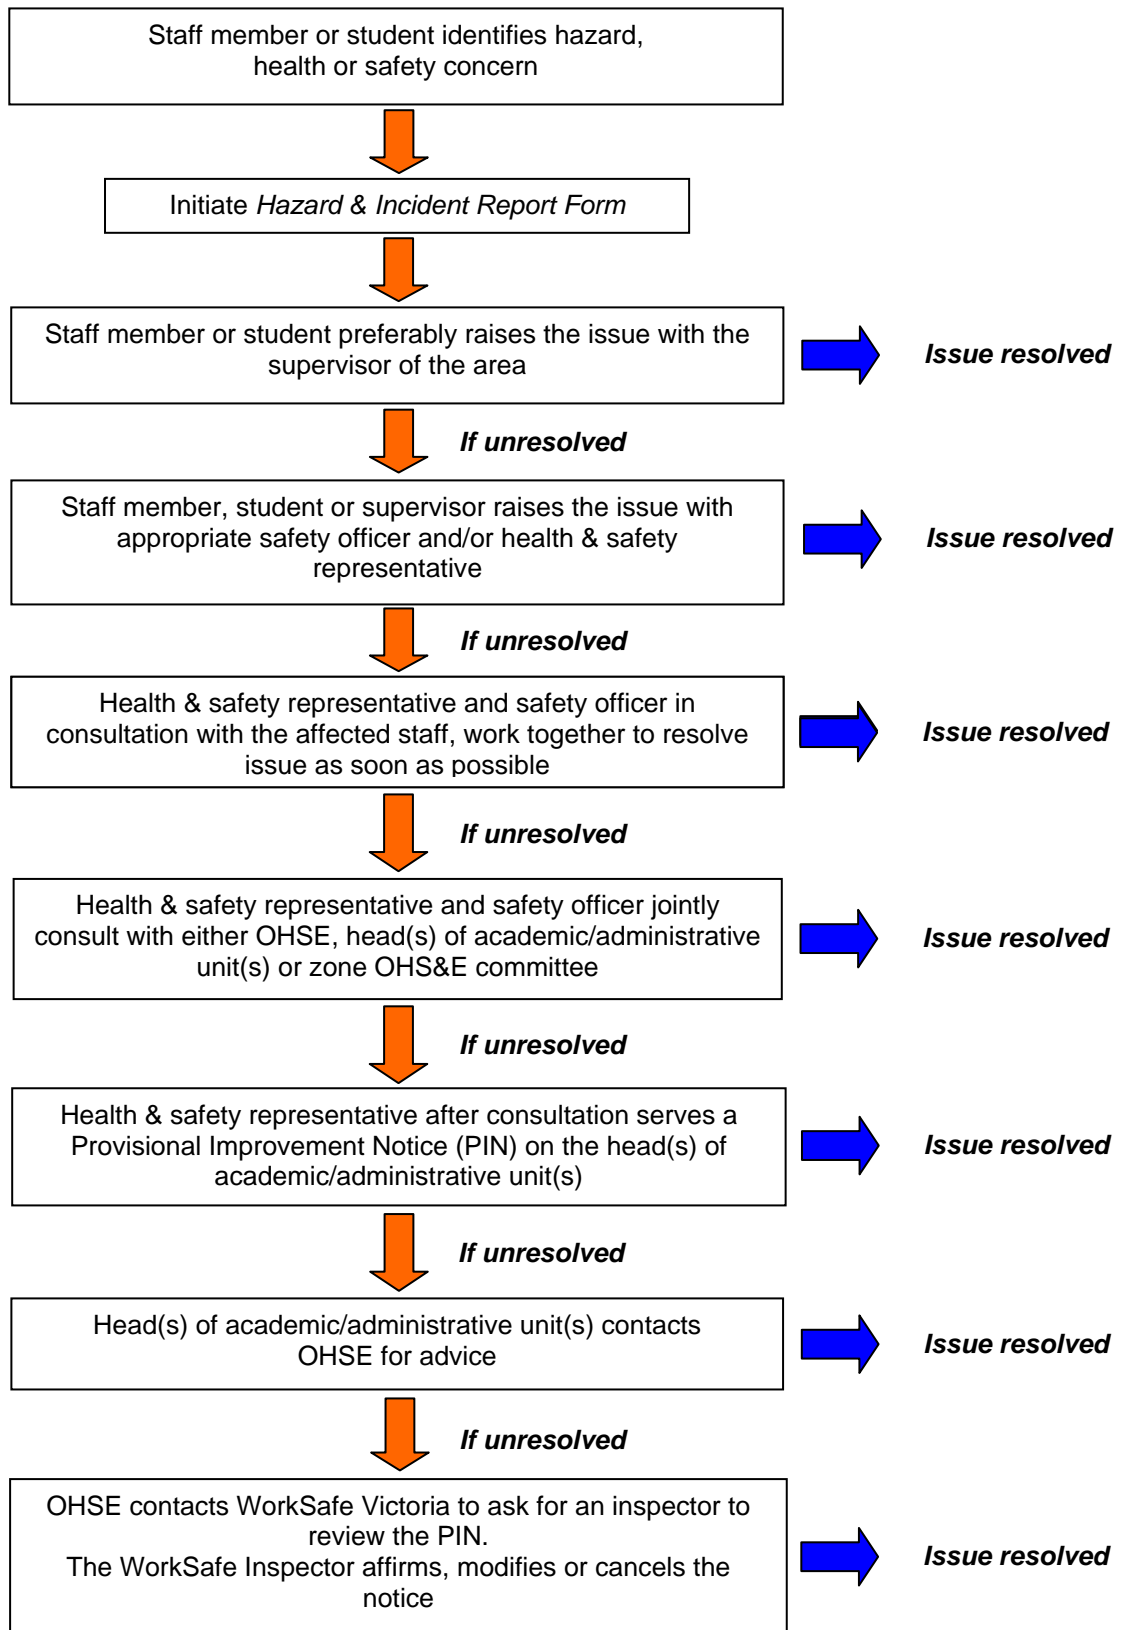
Staff member or student identifies hazard, health or safety concern

Initiate *Hazard & Incident Report Form*

Staff member or student preferably raises the issue with the supervisor of the area

**Issue resolved**

***If unresolved***

Staff member, student or supervisor raises the issue with appropriate safety officer and/or health & safety representative

**Issue resolved**

***If unresolved***

Health & safety representative and safety officer in consultation with the affected staff, work together to resolve issue as soon as possible

**Issue resolved**

***If unresolved***

Health & safety representative and safety officer jointly consult with either OHSE, head(s) of academic/administrative unit(s) or zone OHS&E committee

**Issue resolved**

***If unresolved***

Health & safety representative after consultation serves a Provisional Improvement Notice (PIN) on the head(s) of academic/administrative unit(s)

**Issue resolved**

***If unresolved***

Head(s) of academic/administrative unit(s) contacts OHSE for advice

**Issue resolved**

***If unresolved***

OHSE contacts WorkSafe Victoria to ask for an inspector to review the PIN.
The WorkSafe Inspector affirms, modifies or cancels the notice

**Issue resolved**